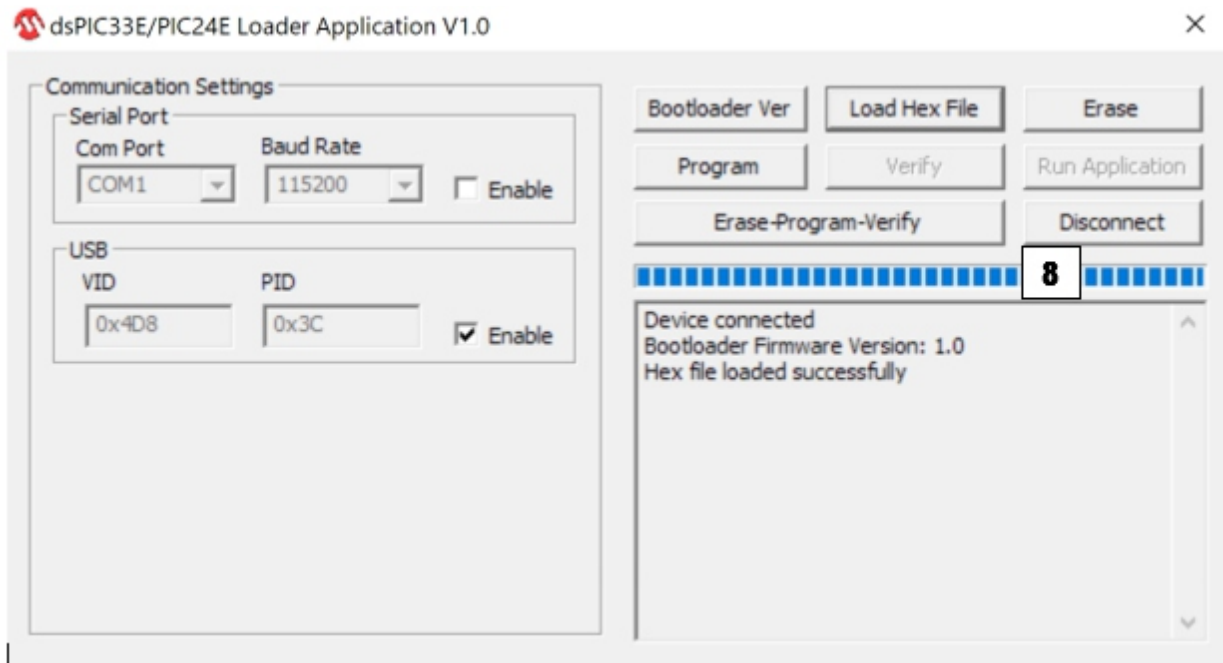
dsPIC33E/PIC24E Loader Application V1.0

×

Communication Settings

Serial Port

Com Port
COM1

Baud Rate
115200

Enable

USB

VID
0x4D8

PID
0x3C

Enable

Bootloader Ver

Load Hex File

Erase

Program

Verify

Run Application

Erase-Program-Verify

Disconnect

8

Device connected
Bootloader Firmware Version: 1.0
Hex file loaded successfully